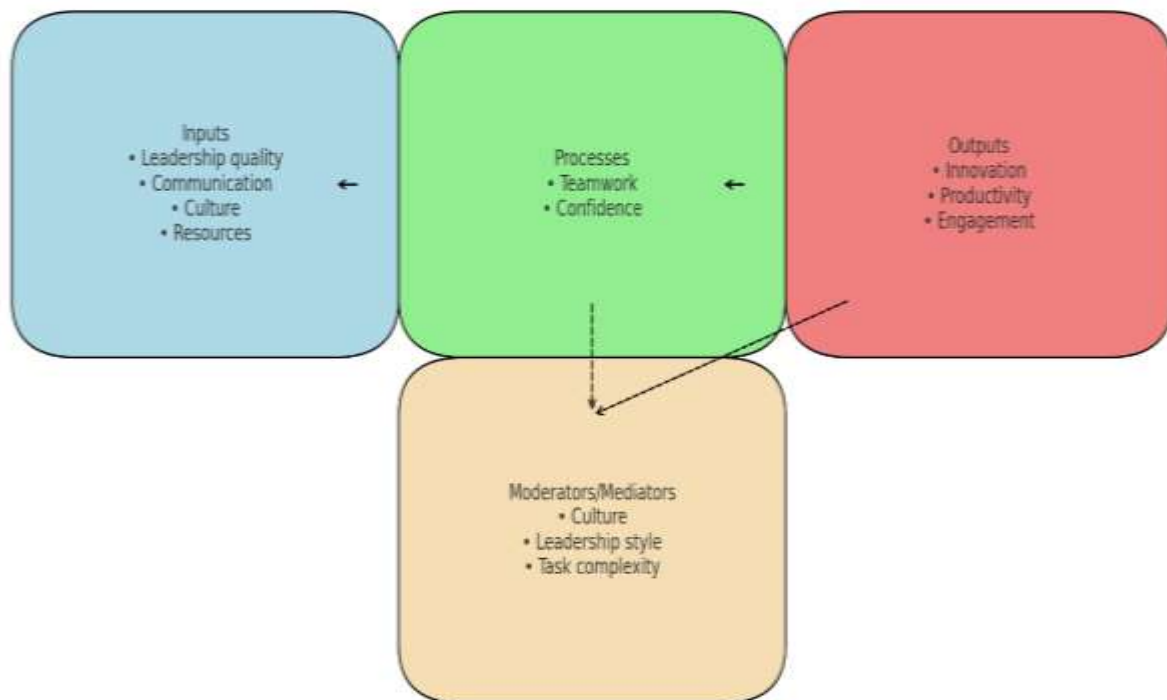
Inputs
• Leadership quality
• Communication
• Culture
• Resources

←

Processes
• Teamwork
• Confidence

←

Outputs
• Innovation
• Productivity
• Engagement

Moderators/Mediators
• Culture
• Leadership style
• Task complexity